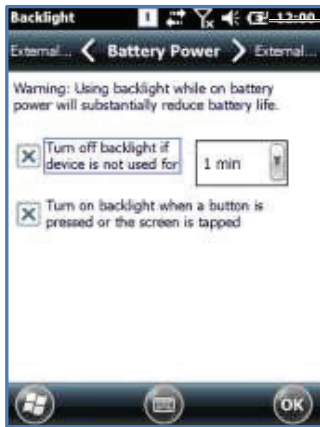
Backlight 12:00

External... < Battery Power > External...

Warning: Using backlight while on battery power will substantially reduce battery life.

Turn off backlight if device is not used for 1 min

Turn on backlight when a button is pressed or the screen is tapped

ok